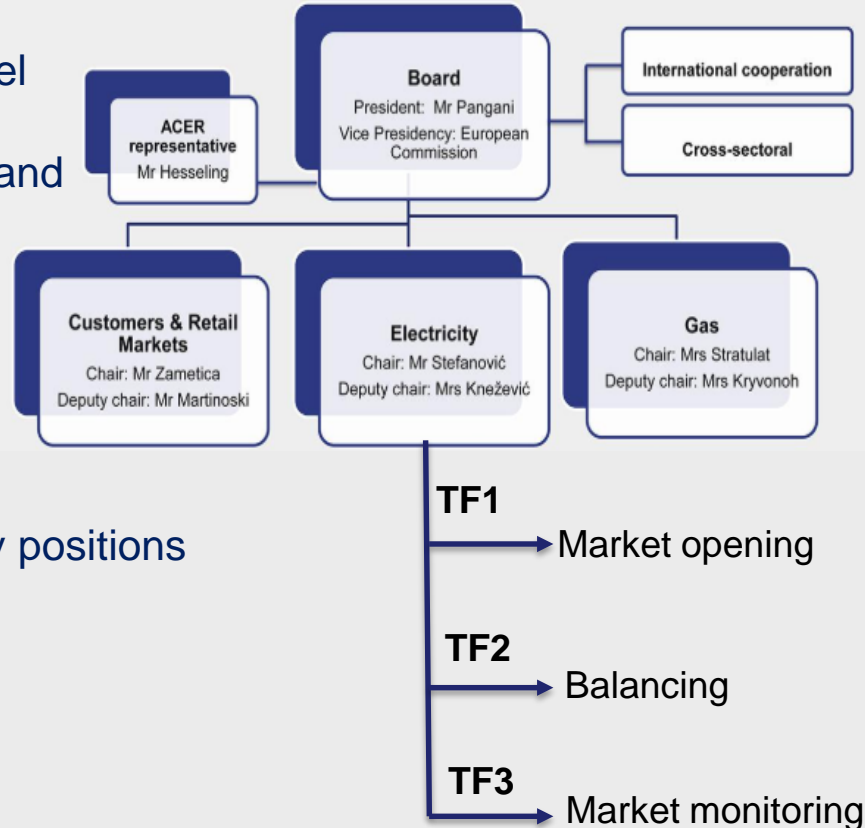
el

and

y positions

ACER representative
Mr Hesseling

Board
President: Mr Pangani
Vice Presidency: European Commission

International cooperation

Cross-sectoral

Customers & Retail Markets
Chair: Mr Zametica
Deputy chair: Mr Martinoski

Electricity
Chair: Mr Stefanović
Deputy chair: Mrs Knežević

Gas
Chair: Mrs Stratulat
Deputy chair: Mrs Kryvonoh

TF1
Market opening

TF2
Balancing

TF3
Market monitoring